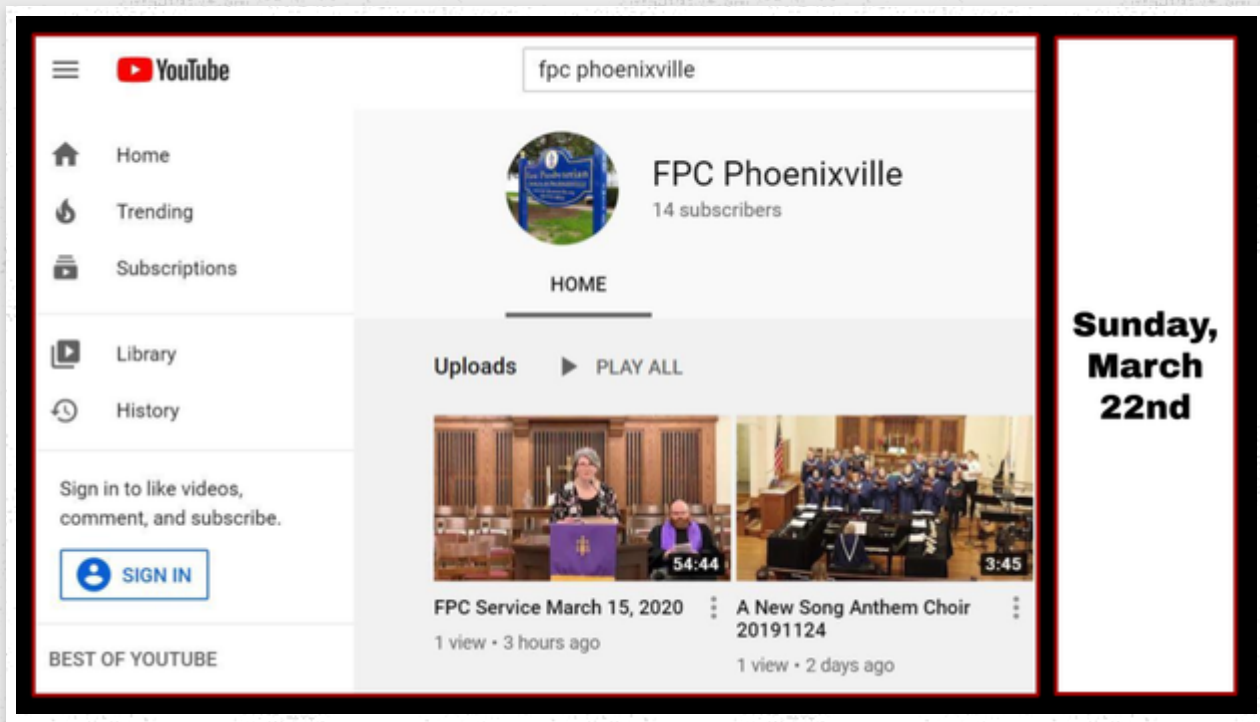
YouTube

fpc phoenixville

Home
Trending
Subscriptions

Library
History

Sign in to like videos, comment, and subscribe.

SIGN IN

BEST OF YOUTUBE

FPC Phoenixville
14 subscribers

HOME

Uploads PLAY ALL

54:44
FPC Service March 15, 2020
1 view • 3 hours ago

3:45
A New Song Anthem Choir 20191124
1 view • 2 days ago

Sunday, March 22nd